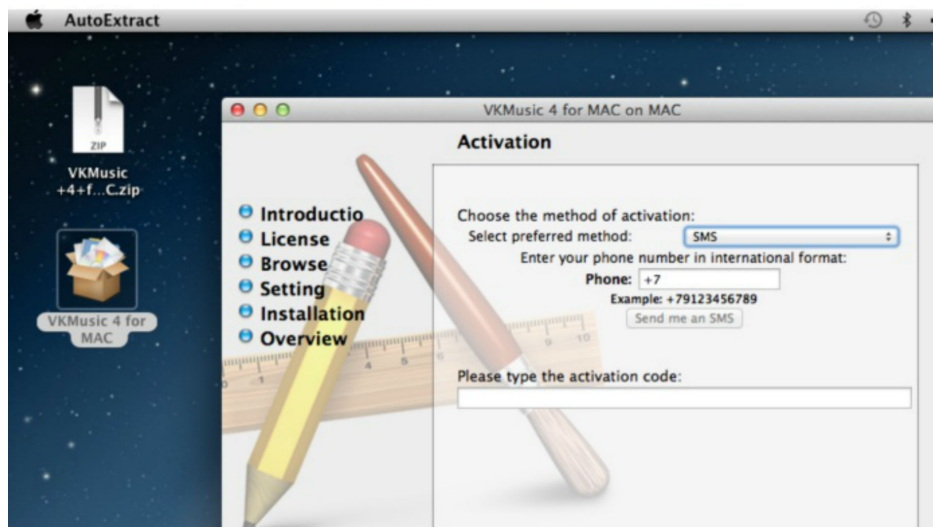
AutoExtract

ZIP

VKMusic +4+f...C.zip

VKMusic 4 for MAC

VKMusic 4 for MAC on MAC

Activation

Introductio
License
Browse
Setting
Installation
Overview

Choose the method of activation:
Select preferred method: SMS
Enter your phone number in international format:
Phone: +7
Example: +79123456789
Send me an SMS

Please type the activation code: